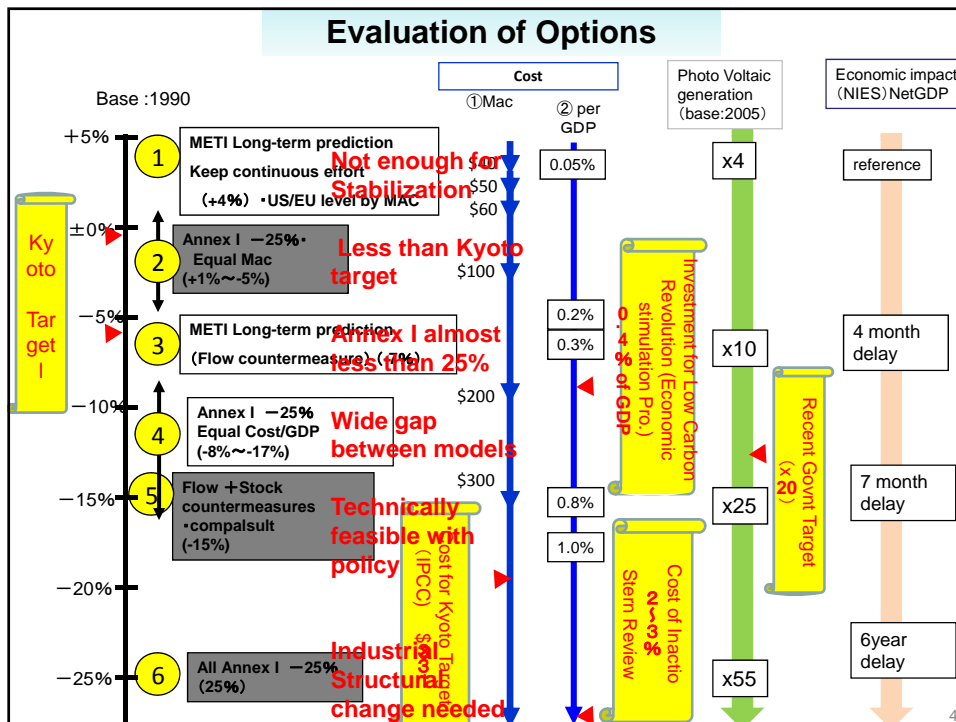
Evaluation of Options

Base :1990

Cost
①Mac
② per GDP

Photo Voltaic generation (base:2005)

Economic impact (NIES) NetGDP

+5%
±0%
−5%
−10%
−15%
−20%
−25%

Kyoto Target

1
METI Long-term prediction
Keep continuous effort
（+4%） ・US/EU level by MAC
Not enough for Stabilization

2
Annex I −25%・
Equal Mac
(+1%〜-5%)
Less than Kyoto target

3
METI Long-term prediction
（Flow countermeasure）(-7%)
Annex I almost less than 25%

4
Annex I −25%
Equal Cost/GDP
(-8%〜-17%)
Wide gap between models

5
Flow ＋Stock countermeasures
・compalsult
(-15%)
Technically feasible with policy

6
All Annex I −25%
（25%）
Industrial Structural change needed

$40
$50
$60
$100
$200
$300

0.05%
0.2%
0.3%
0.8%
1.0%

x4
x10
x25
x55

reference
4 month delay
7 month delay
6year delay

Investment for Low Carbon Revolution (Economic stimulation Pro.)
0.4% of GDP

Recent Govnt Target (x20)

Cost for Kyoto Target (IPCC) $3

Cost of Inaction Stern Review 2〜3%

4